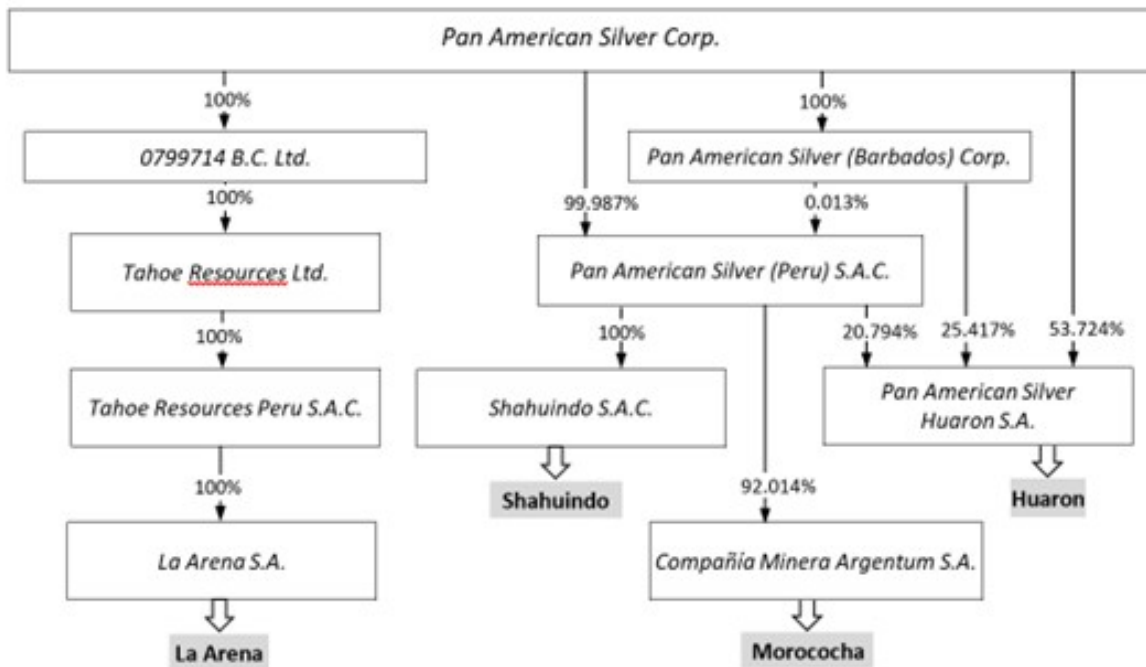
Pan American Silver Corp.

100%

0799714 B.C. Ltd.

100%

Tahoe Resources Ltd.

100%

Tahoe Resources Peru S.A.C.

100%

La Arena S.A.

La Arena

99.987%

100%

Pan American Silver (Barbados) Corp.

0.013%

Pan American Silver (Peru) S.A.C.

100%

Shahuindo S.A.C.

Shahuindo

92.014%

Compañía Minera Argentum S.A.

Morococha

20.794%

25.417%

53.724%

Pan American Silver Huaron S.A.

Huaron